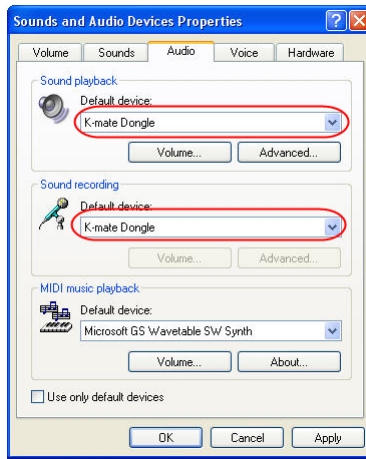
Sounds and Audio Devices Properties

Volume | Sounds | Audio | Voice | Hardware

Sound playback
Default device:
K-mate Dongle
Volume... Advanced...

Sound recording
Default device:
K-mate Dongle
Volume... Advanced...

MIDI music playback
Default device:
Microsoft GS Wavetable SW Synth
Volume... About...

Use only default devices

OK Cancel Apply